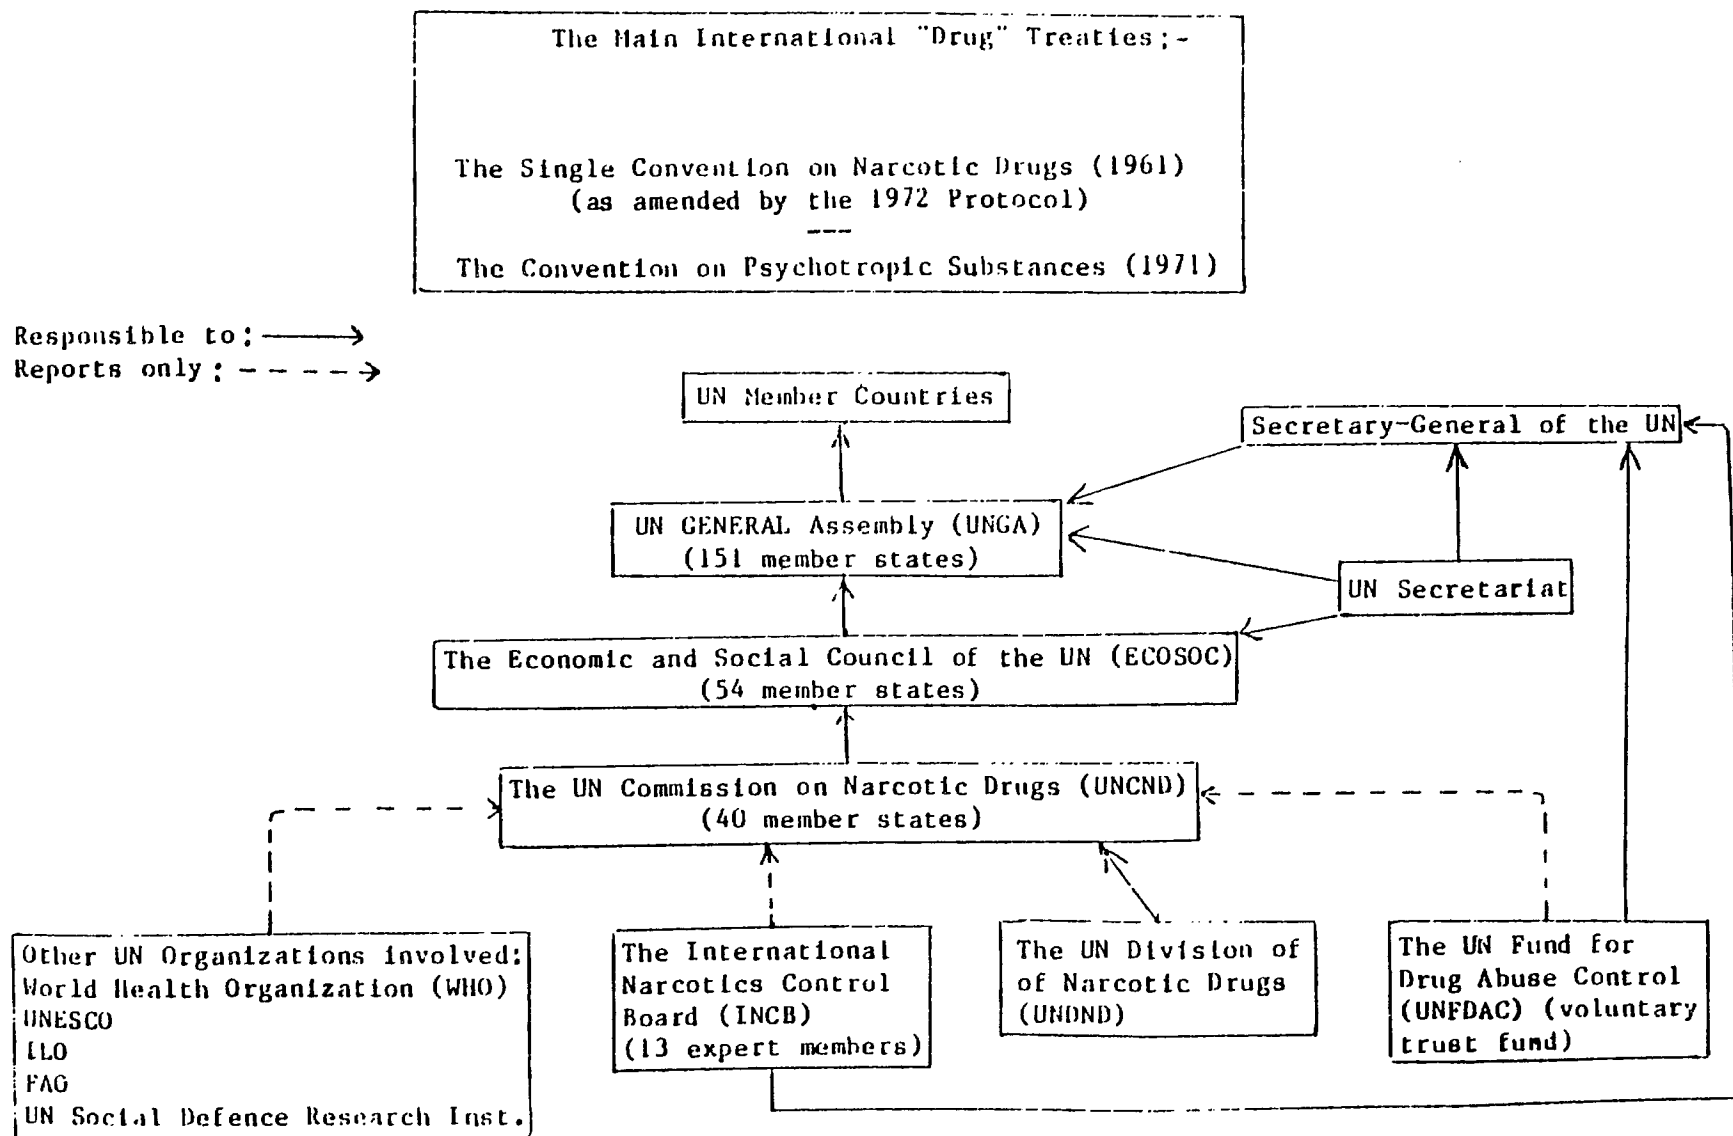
The Main International "Drug" Treaties;-

The Single Convention on Narcotic Drugs (1961)
(as amended by the 1972 Protocol)
---
The Convention on Psychotropic Substances (1971)

Responsible to: ⟶
Reports only: - - - - ⟶

UN Member Countries

Secretary-General of the UN

UN GENERAL Assembly (UNGA)
(151 member states)

UN Secretariat

The Economic and Social Council of the UN (ECOSOC)
(54 member states)

The UN Commission on Narcotic Drugs (UNCND)
(40 member states)

Other UN Organizations involved:
World Health Organization (WHO)
UNESCO
ILO
FAO
UN Social Defence Research Inst.

The International Narcotics Control Board (INCB)
(13 expert members)

The UN Division of of Narcotic Drugs
(UNDND)

The UN Fund for Drug Abuse Control (UNFDAC) (voluntary trust fund)